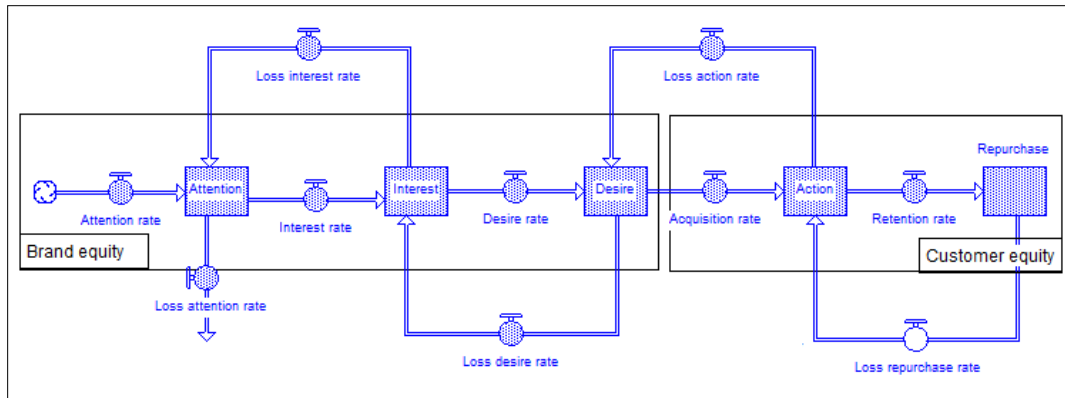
Loss interest rate

Loss action rate

Repurchase

Attention

Interest

Desire

Action

Attention rate

Interest rate

Desire rate

Acquisition rate

Retention rate

Brand equity

Customer equity

Loss attention rate

Loss desire rate

Loss repurchase rate